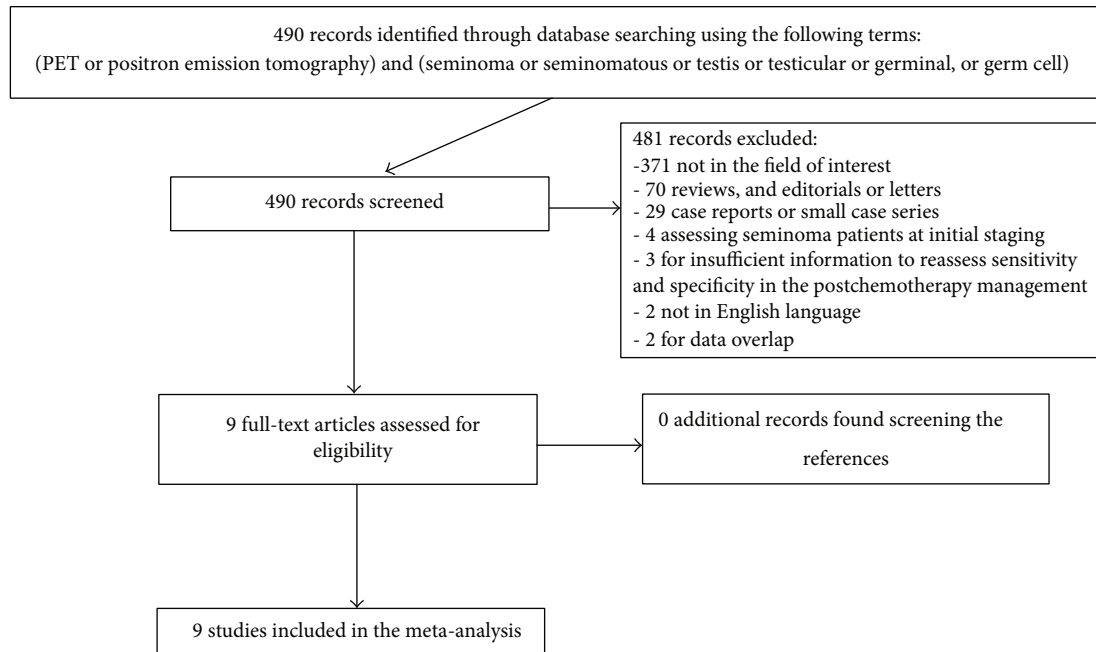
490 records identified through database searching using the following terms:
(PET or positron emission tomography) and (seminoma or seminomatous or testis or testicular or germinal, or germ cell)

490 records screened

481 records excluded:
-371 not in the field of interest
- 70 reviews, and editorials or letters
- 29 case reports or small case series
- 4 assessing seminoma patients at initial staging
- 3 for insufficient information to reassess sensitivity and specificity in the postchemotherapy management
- 2 not in English language
- 2 for data overlap

9 full-text articles assessed for eligibility

0 additional records found screening the references

9 studies included in the meta-analysis